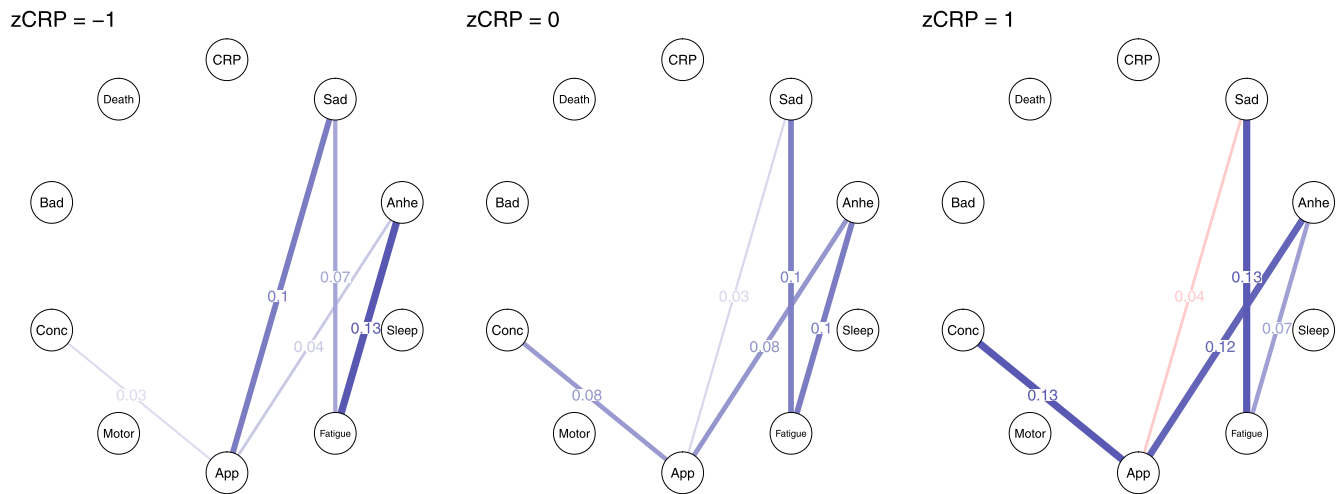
zCRP = −1

CRP

Death

Sad

Bad

Anhe

0.07

0.1

0.13

0.04

Conc

Sleep

0.03

Motor

Fatigue

App

zCRP = 0

CRP

Death

Sad

Bad

Anhe

0.03

0.1

0.08

0.1

Conc

Sleep

0.08

Motor

Fatigue

App

zCRP = 1

CRP

Death

Sad

Bad

Anhe

0.04

0.13

0.12

0.07

Conc

Sleep

0.13

Motor

Fatigue

App